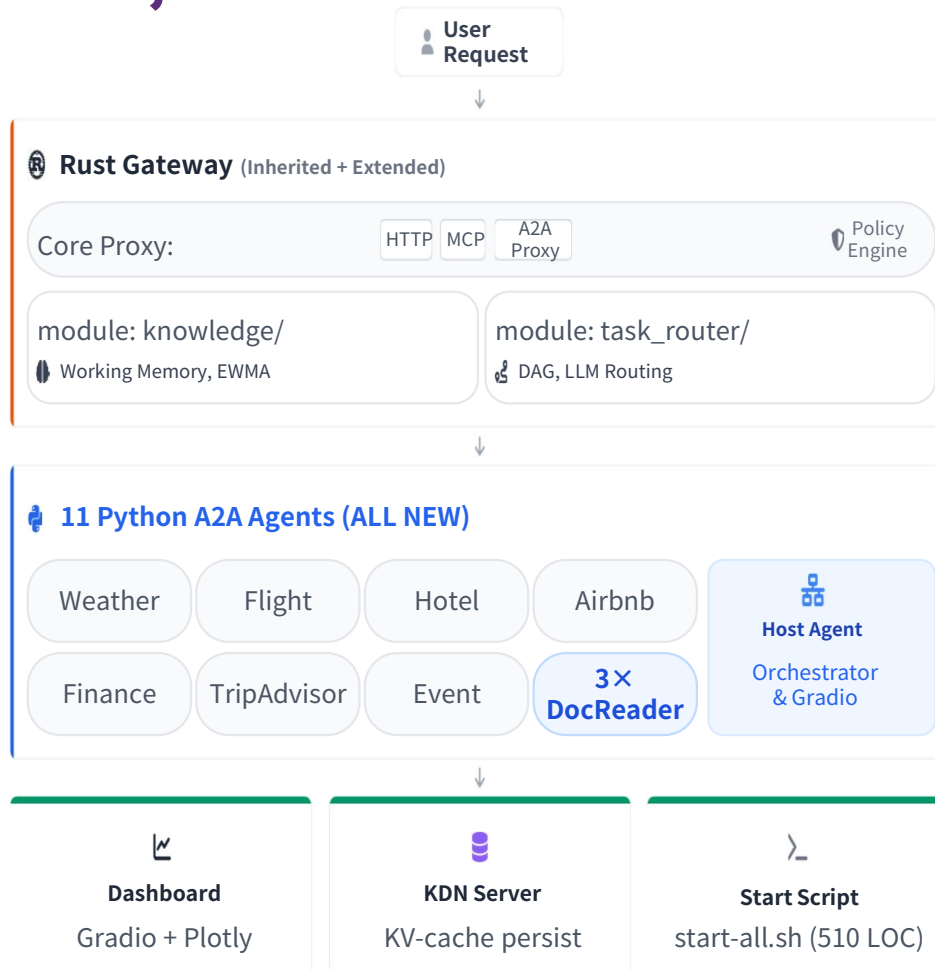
User Request

Rust Gateway (Inherited + Extended)

Core Proxy: HTTP MCP A2A Proxy Policy Engine

module: knowledge/
Working Memory, EWMA

module: task_router/
DAG, LLM Routing

11 Python A2A Agents (ALL NEW)

Weather Flight Hotel Airbnb
Finance TripAdvisor Event 3× DocReader

Host Agent
Orchestrator & Gradio

Dashboard
Gradio + Plotly

KDN Server
KV-cache persist

Start Script
start-all.sh (510 LOC)